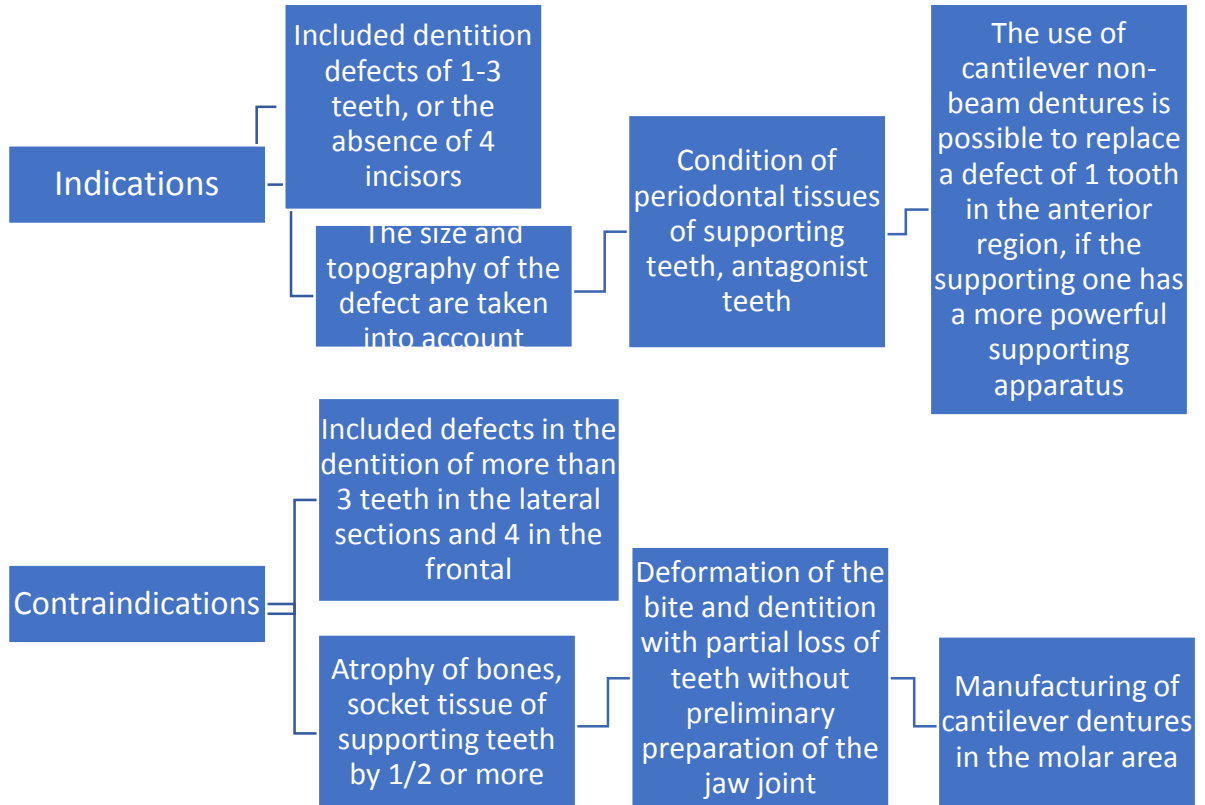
Indications

Included dentition defects of 1-3 teeth, or the absence of 4 incisors

The size and topography of the defect are taken into account

Condition of periodontal tissues of supporting teeth, antagonist teeth

The use of cantilever non-beam dentures is possible to replace a defect of 1 tooth in the anterior region, if the supporting one has a more powerful supporting apparatus

Contraindications

Included defects in the dentition of more than 3 teeth in the lateral sections and 4 in the frontal

Atrophy of bones, socket tissue of supporting teeth by 1/2 or more

Deformation of the bite and dentition with partial loss of teeth without preliminary preparation of the jaw joint

Manufacturing of cantilever dentures in the molar area